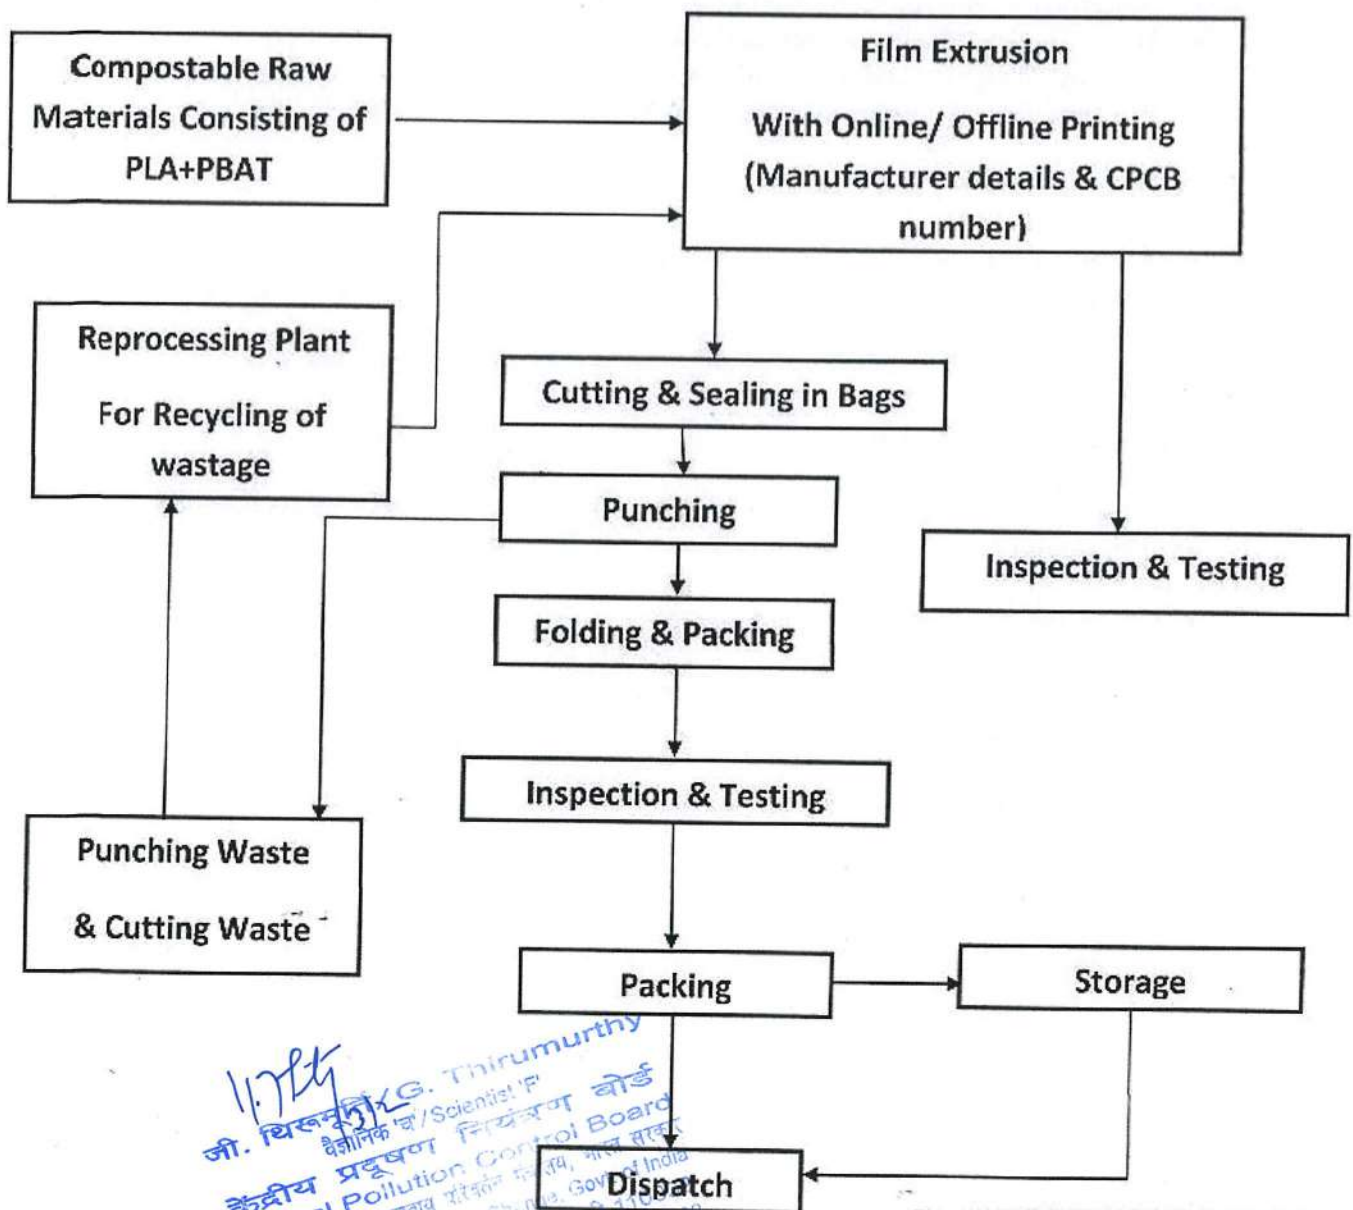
Compostable Raw Materials Consisting of PLA+PBAT

Film Extrusion

With Online/ Offline Printing (Manufacturer details & CPCB number)

Reprocessing Plant

For Recycling of wastage

Cutting & Sealing in Bags

Punching

Inspection & Testing

Folding & Packing

Inspection & Testing

Punching Waste

& Cutting Waste

Packing

Storage

Dispatch

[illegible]
G. Thirumurthy
जी. थिरुमूर्ति
वैज्ञानिक 'च'/Scientist 'F'
केंद्रीय प्रदूषण नियंत्रण बोर्ड
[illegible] Pollution Control Board
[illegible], भारत सरकार
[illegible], Govt. of India
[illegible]